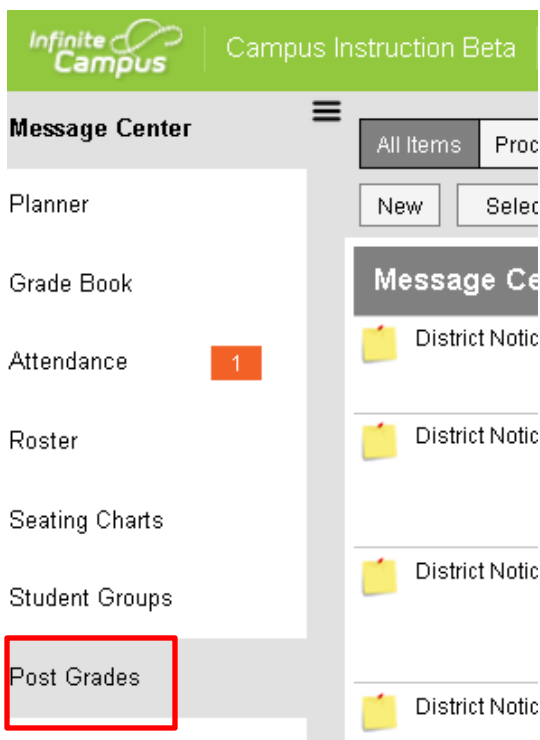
Infinite Campus | Campus Instruction Beta

Message Center

Planner

Grade Book

Attendance 1

Roster

Seating Charts

Student Groups

Post Grades

All Items | Proc

New | Selec

Message Ce

District Notic

District Notic

District Notic

District Notic